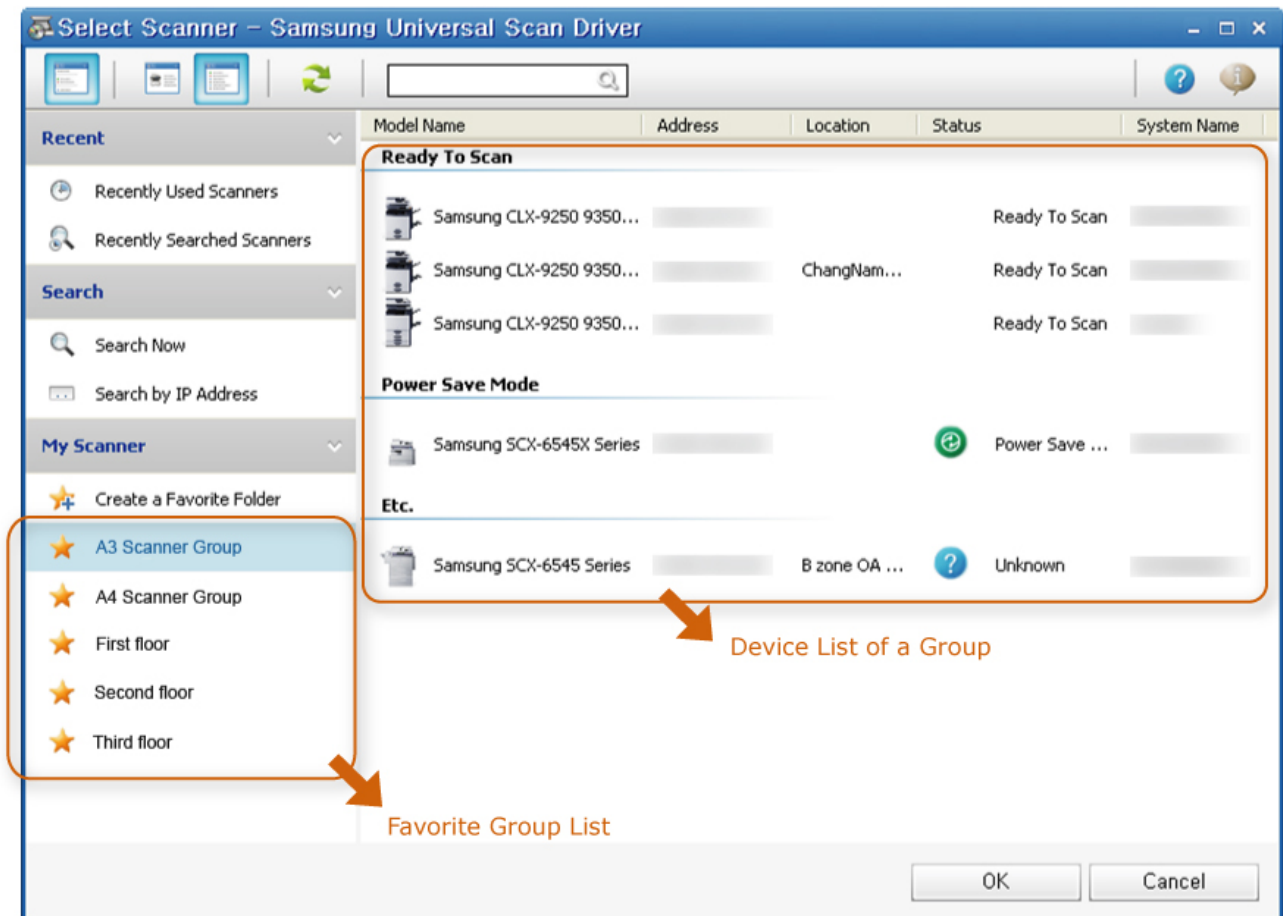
Select Scanner - Samsung Universal Scan Driver

Recent

Recently Used Scanners

Recently Searched Scanners

Search

Search Now

Search by IP Address

My Scanner

Create a Favorite Folder

A3 Scanner Group

A4 Scanner Group

First floor

Second floor

Third floor

| Model Name | Address | Location | Status | System Name |
|---|---|---|---|---|
| **Ready To Scan** | | | | |
| Samsung CLX-9250 9350... | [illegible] | | Ready To Scan | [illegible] |
| Samsung CLX-9250 9350... | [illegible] | ChangNam... | Ready To Scan | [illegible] |
| Samsung CLX-9250 9350... | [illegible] | | Ready To Scan | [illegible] |
| **Power Save Mode** | | | | |
| Samsung SCX-6545X Series | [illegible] | | Power Save ... | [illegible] |
| **Etc.** | | | | |
| Samsung SCX-6545 Series | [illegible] | B zone OA ... | Unknown | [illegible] |

Device List of a Group

Favorite Group List

OK

Cancel